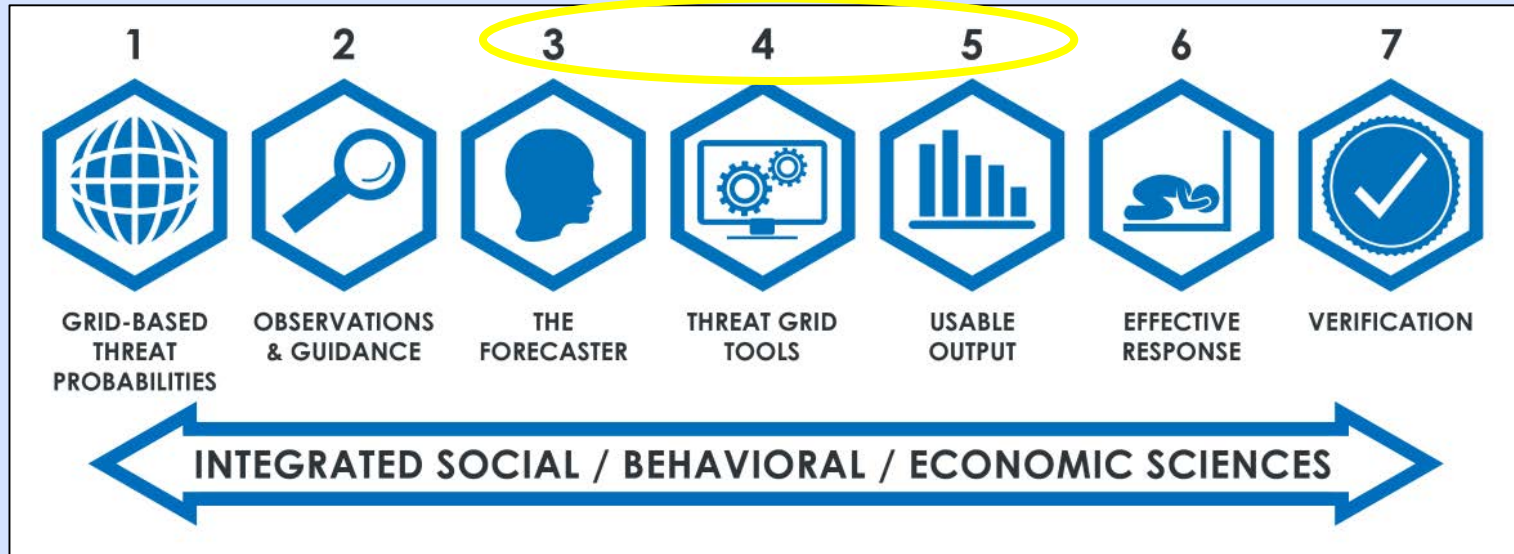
1

GRID-BASED THREAT PROBABILITIES

2

OBSERVATIONS & GUIDANCE

3

THE FORECASTER

4

THREAT GRID TOOLS

5

USABLE OUTPUT

6

EFFECTIVE RESPONSE

7

VERIFICATION

INTEGRATED SOCIAL / BEHAVIORAL / ECONOMIC SCIENCES